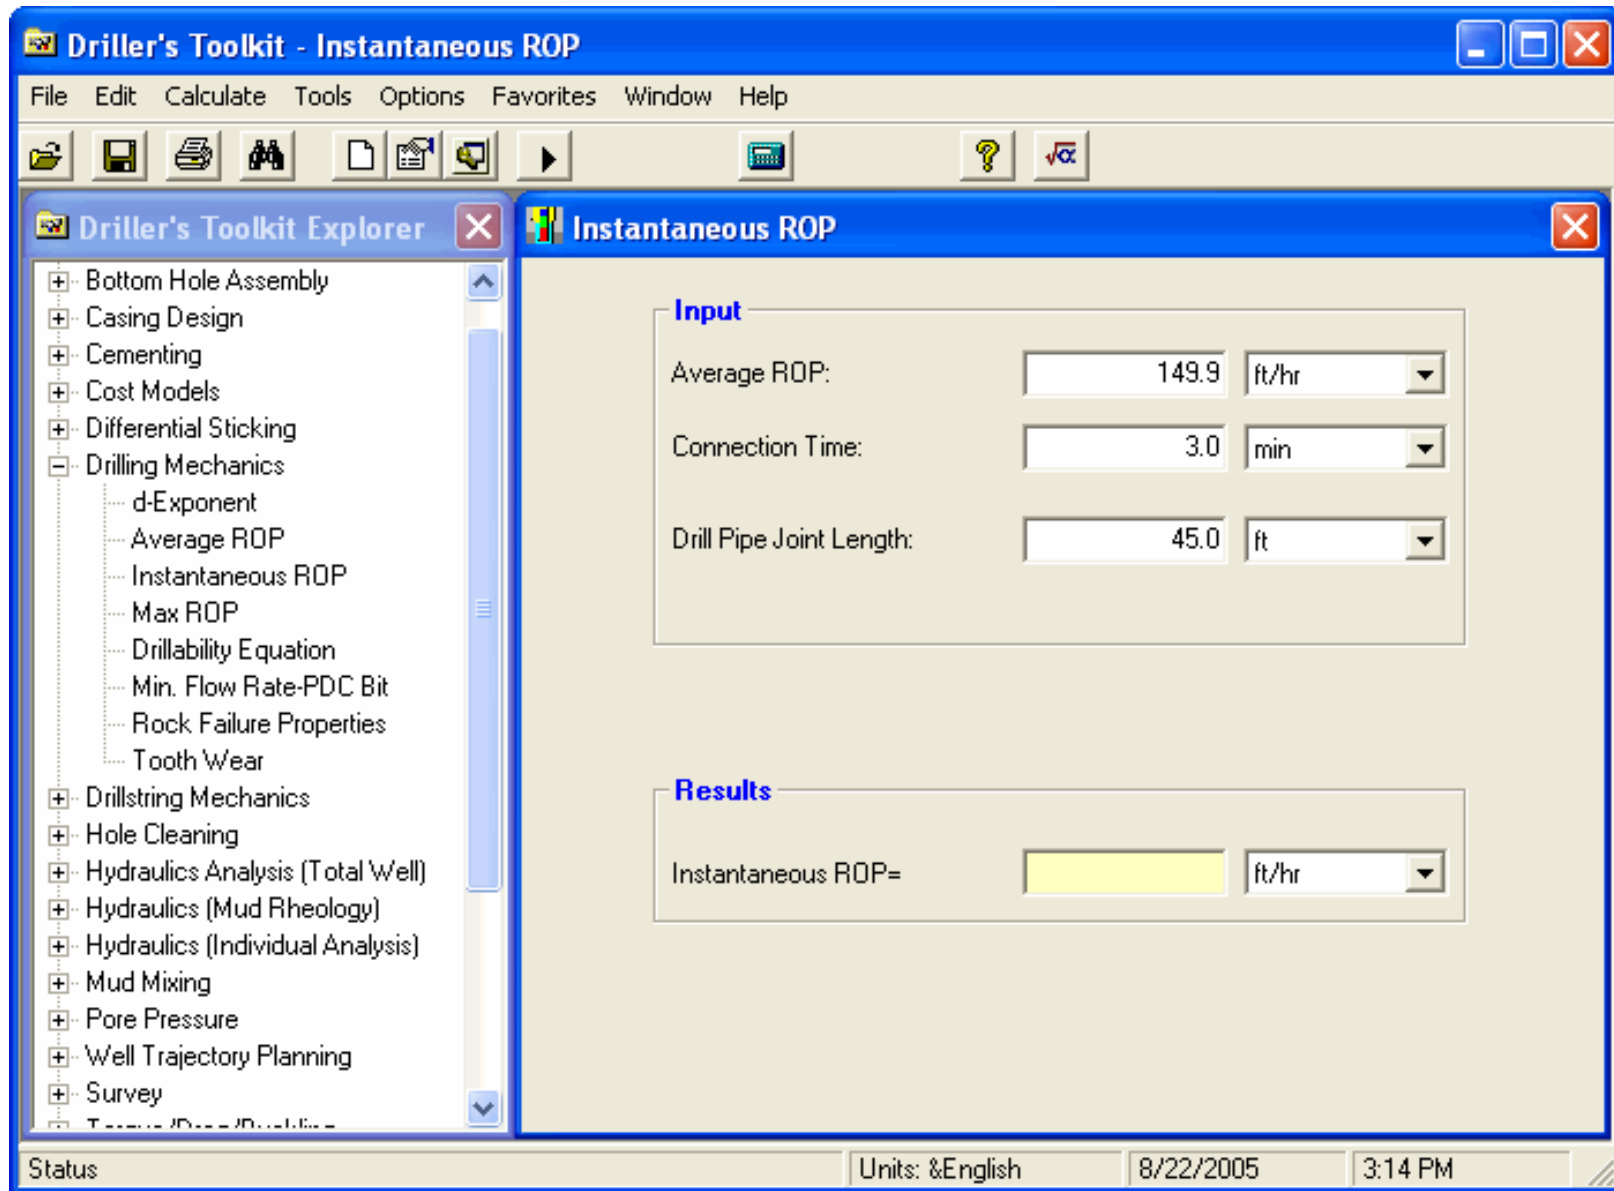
Driller's Toolkit - Instantaneous ROP

File Edit Calculate Tools Options Favorites Window Help

Driller's Toolkit Explorer

Bottom Hole Assembly
Casing Design
Cementing
Cost Models
Differential Sticking
Drilling Mechanics
d-Exponent
Average ROP
Instantaneous ROP
Max ROP
Drillability Equation
Min. Flow Rate-PDC Bit
Rock Failure Properties
Tooth Wear
Drillstring Mechanics
Hole Cleaning
Hydraulics Analysis (Total Well)
Hydraulics (Mud Rheology)
Hydraulics (Individual Analysis)
Mud Mixing
Pore Pressure
Well Trajectory Planning
Survey
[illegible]

Instantaneous ROP

Input

Average ROP: 149.9 ft/hr

Connection Time: 3.0 min

Drill Pipe Joint Length: 45.0 ft

Results

Instantaneous ROP= ft/hr

Status | Units: &English | 8/22/2005 | 3:14 PM